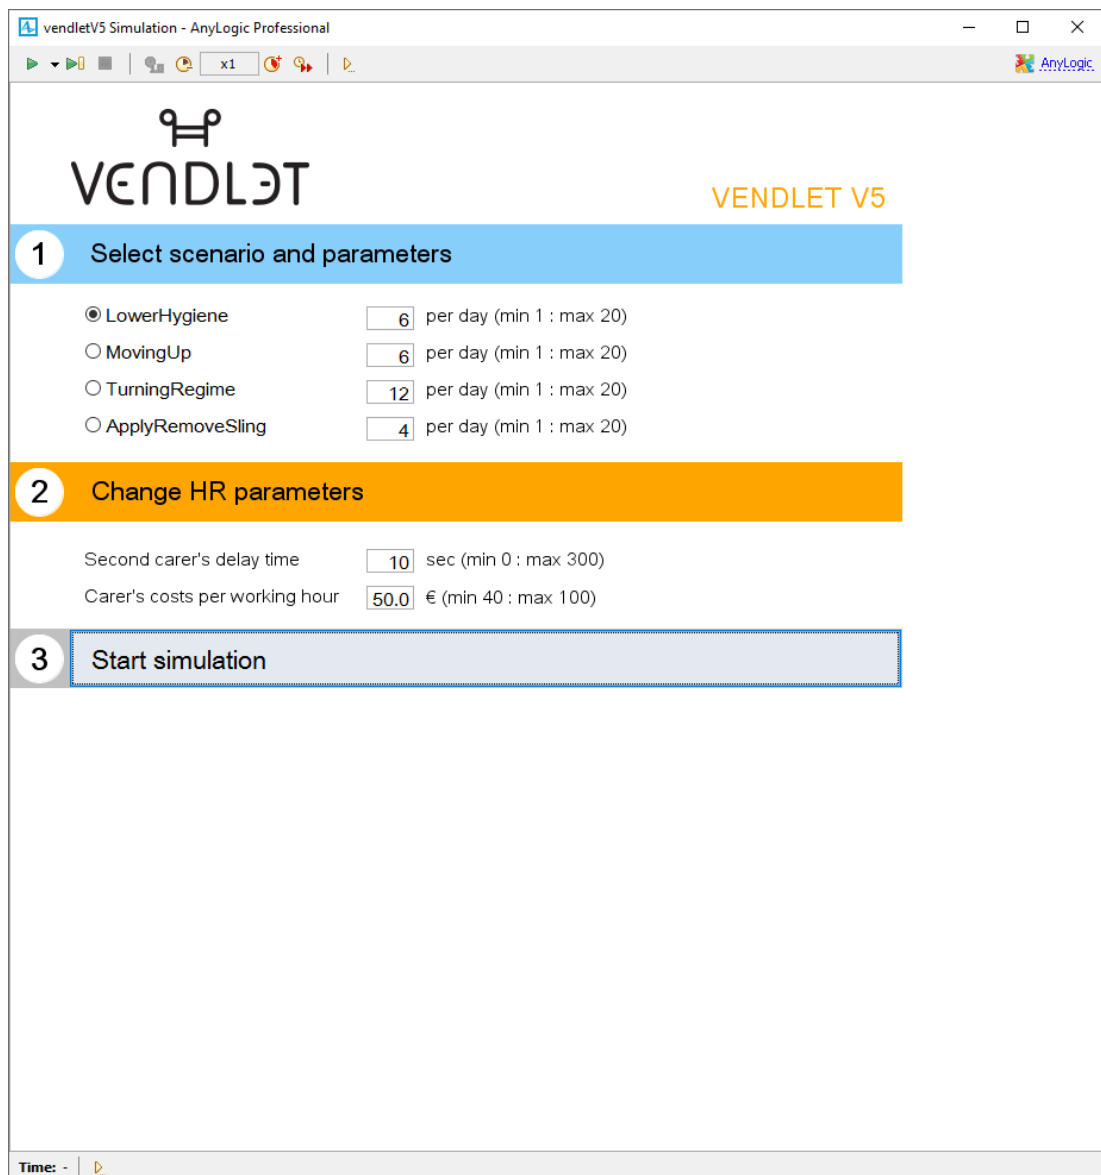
vendletV5 Simulation - AnyLogic Professional

x1

AnyLogic

VENDL3T

VENDLET V5

1 Select scenario and parameters

LowerHygiene 6 per day (min 1 : max 20)
MovingUp 6 per day (min 1 : max 20)
TurningRegime 12 per day (min 1 : max 20)
ApplyRemoveSling 4 per day (min 1 : max 20)

2 Change HR parameters

Second carer's delay time 10 sec (min 0 : max 300)
Carer's costs per working hour 50.0 € (min 40 : max 100)

3 Start simulation

Time: -